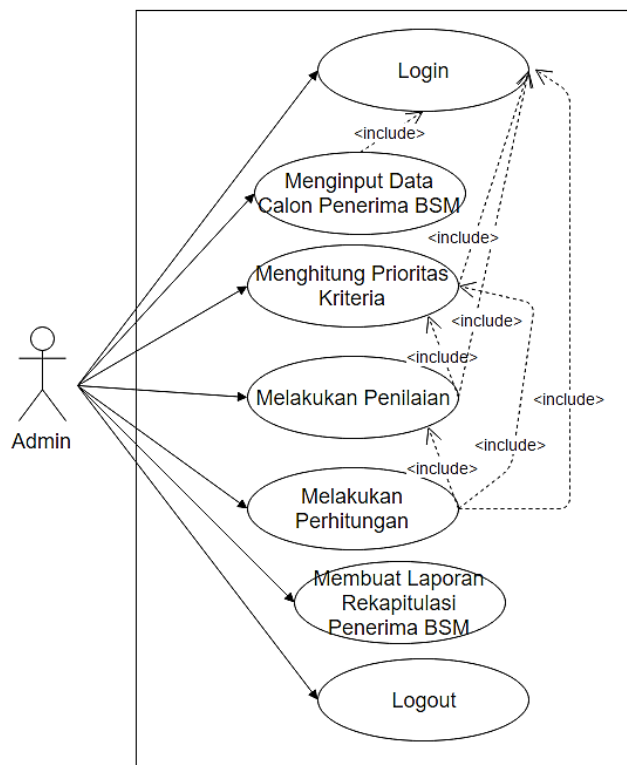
Login

<include>

Menginput Data Calon Penerima BSM

<include>

Menghitung Prioritas Kriteria

<include>

<include>

Admin

Melakukan Penilaian

<include>

<include>

<include>

Melakukan Perhitungan

Membuat Laporan Rekapitulasi Penerima BSM

Logout